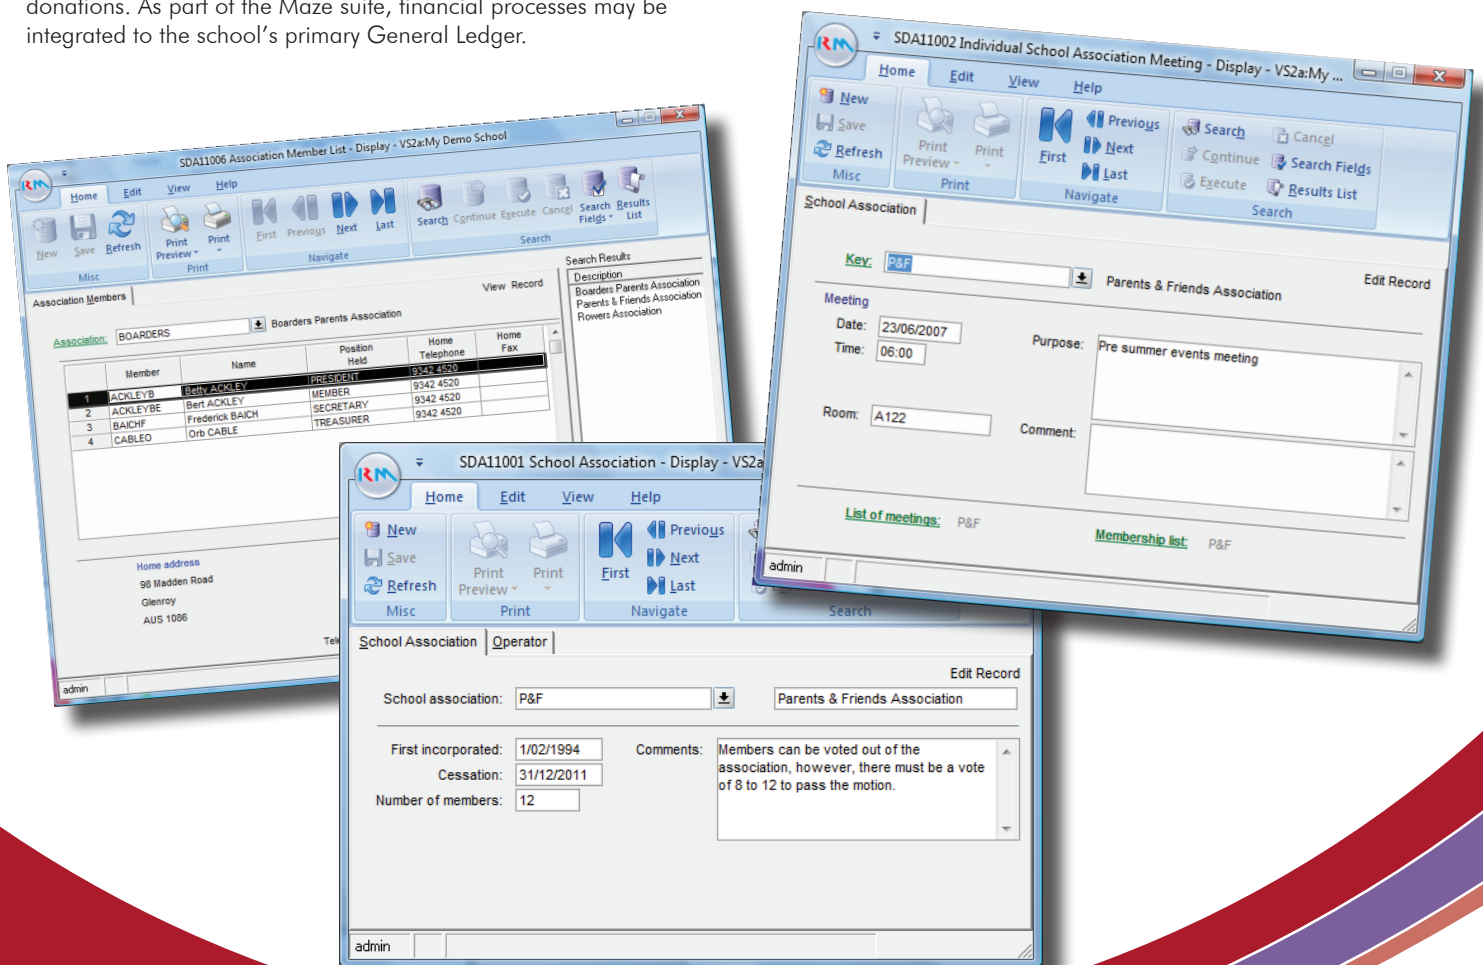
donations. As part of the Maze suite, financial processes may be integrated to the school's primary General Ledger.

SDA11006 Association Member List - Display - VS2a:My Demo School

Home Edit View Help

New Save Refresh Misc Print Preview Print Print First Previous Next Last Navigate Search Continue Execute Cancel Search Fields Results List Search

Association Members

View Record

Association: BOARDERS Boarders Parents Association

| | Member | Name | Position Held | Home Telephone | Home Fax |
|---|---|---|---|---|---|
| 1 | ACKLEYB | Betty ACKLEY | PRESIDENT | 9342 4520 | |
| 2 | ACKLEYBE | Bert ACKLEY | MEMBER | 9342 4520 | |
| 3 | BAICHF | Frederick BAICH | SECRETARY | 9342 4520 | |
| 4 | CABLEO | Orb CABLE | TREASURER | 9342 4520 | |

Search Results
Description
Boarders Parents Association
Parents & Friends Association
Rowers Association

Home address
98 Madden Road
Glenroy
AUS 1086

Tel

admin

SDA11002 Individual School Association Meeting - Display - VS2a:My ...

Home Edit View Help

New Save Refresh Misc Print Preview Print Print First Previous Next Last Navigate Search Continue Execute Cancel Search Fields Results List Search

School Association

Key: P&F Parents & Friends Association Edit Record

Meeting
Date: 23/06/2007
Time: 06:00
Purpose: Pre summer events meeting
Room: A122
Comment:

List of meetings: P&F Membership list: P&F

admin

SDA11001 School Association - Display - VS2a

Home Edit View Help

New Save Refresh Misc Print Preview Print Print First Previous Next Last Navigate Search

School Association Operator

Edit Record

School association: P&F Parents & Friends Association

First incorporated: 1/02/1994
Cessation: 31/12/2011
Number of members: 12
Comments: Members can be voted out of the association, however, there must be a vote of 8 to 12 to pass the motion.

admin